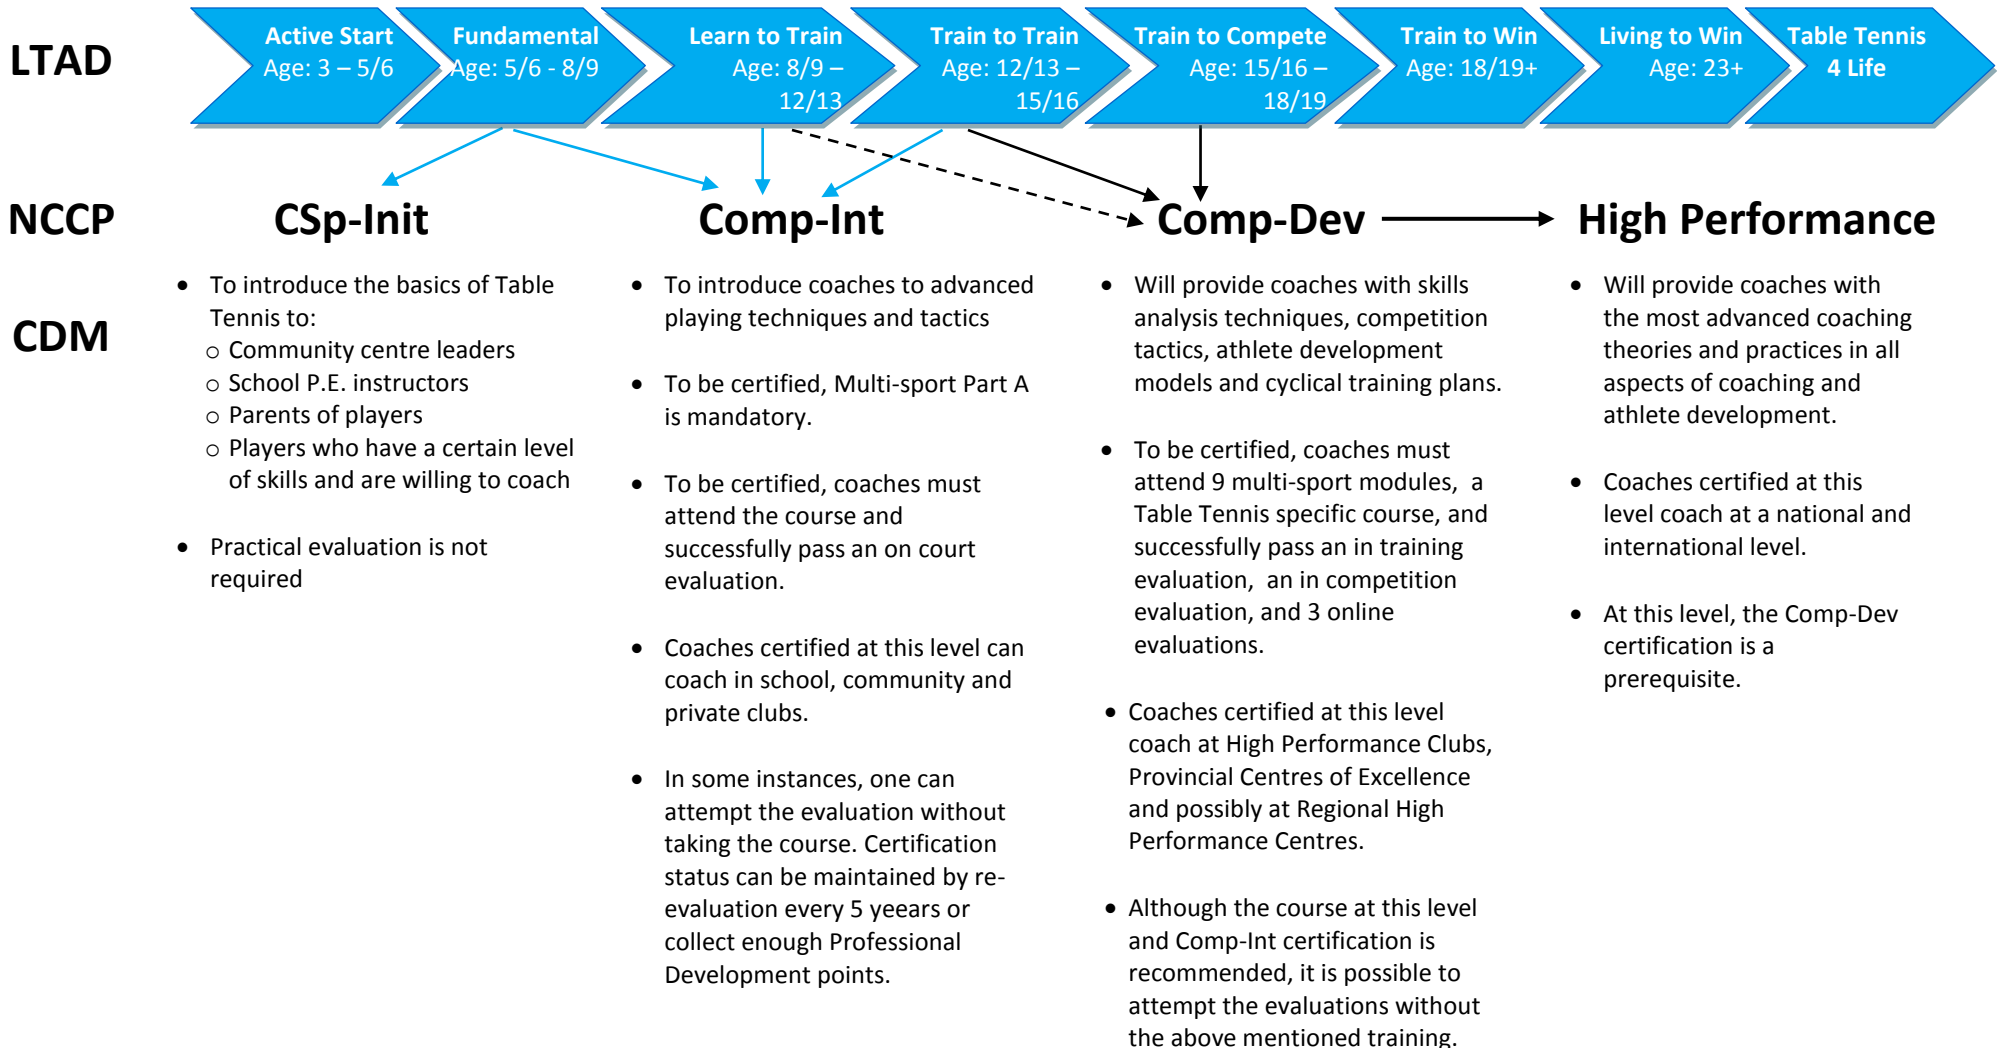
LTAD

Active Start
Age: 3 – 5/6

Fundamental
Age: 5/6 - 8/9

Learn to Train
Age: 8/9 – 12/13

Train to Train
Age: 12/13 – 15/16

Train to Compete
Age: 15/16 – 18/19

Train to Win
Age: 18/19+

Living to Win
Age: 23+

Table Tennis
4 Life

NCCP

CSp-Init

Comp-Int

Comp-Dev

High Performance

CDM

- To introduce the basics of Table Tennis to:
  - Community centre leaders
  - School P.E. instructors
  - Parents of players
  - Players who have a certain level of skills and are willing to coach

- Practical evaluation is not required

- To introduce coaches to advanced playing techniques and tactics

- To be certified, Multi-sport Part A is mandatory.

- To be certified, coaches must attend the course and successfully pass an on court evaluation.

- Coaches certified at this level can coach in school, community and private clubs.

- In some instances, one can attempt the evaluation without taking the course. Certification status can be maintained by re-evaluation every 5 yeears or collect enough Professional Development points.

- Will provide coaches with skills analysis techniques, competition tactics, athlete development models and cyclical training plans.

- To be certified, coaches must attend 9 multi-sport modules, a Table Tennis specific course, and successfully pass an in training evaluation, an in competition evaluation, and 3 online evaluations.

- Coaches certified at this level coach at High Performance Clubs, Provincial Centres of Excellence and possibly at Regional High Performance Centres.

- Although the course at this level and Comp-Int certification is recommended, it is possible to attempt the evaluations without the above mentioned training.

- Will provide coaches with the most advanced coaching theories and practices in all aspects of coaching and athlete development.

- Coaches certified at this level coach at a national and international level.

- At this level, the Comp-Dev certification is a prerequisite.